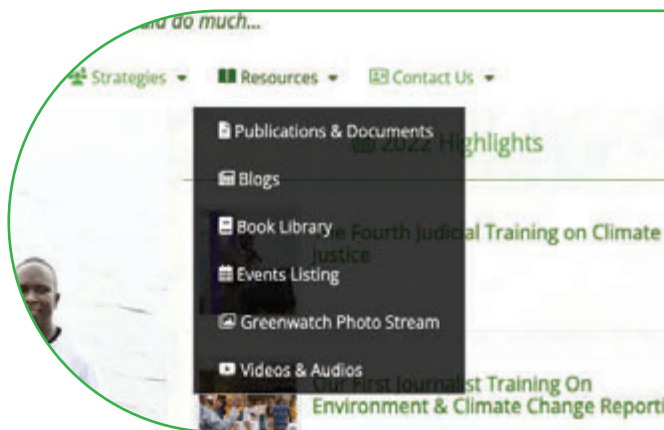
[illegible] do much...

Strategies ▾ Resources ▾ Contact Us ▾

Publications & Documents
Blogs
Book Library
Events Listing
Greenwatch Photo Stream
Videos & Audios

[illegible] 2022 Highlights

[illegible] Fourth Judicial Training on Climate Justice

Our First Journalist Training On Environment & Climate Change Reporti